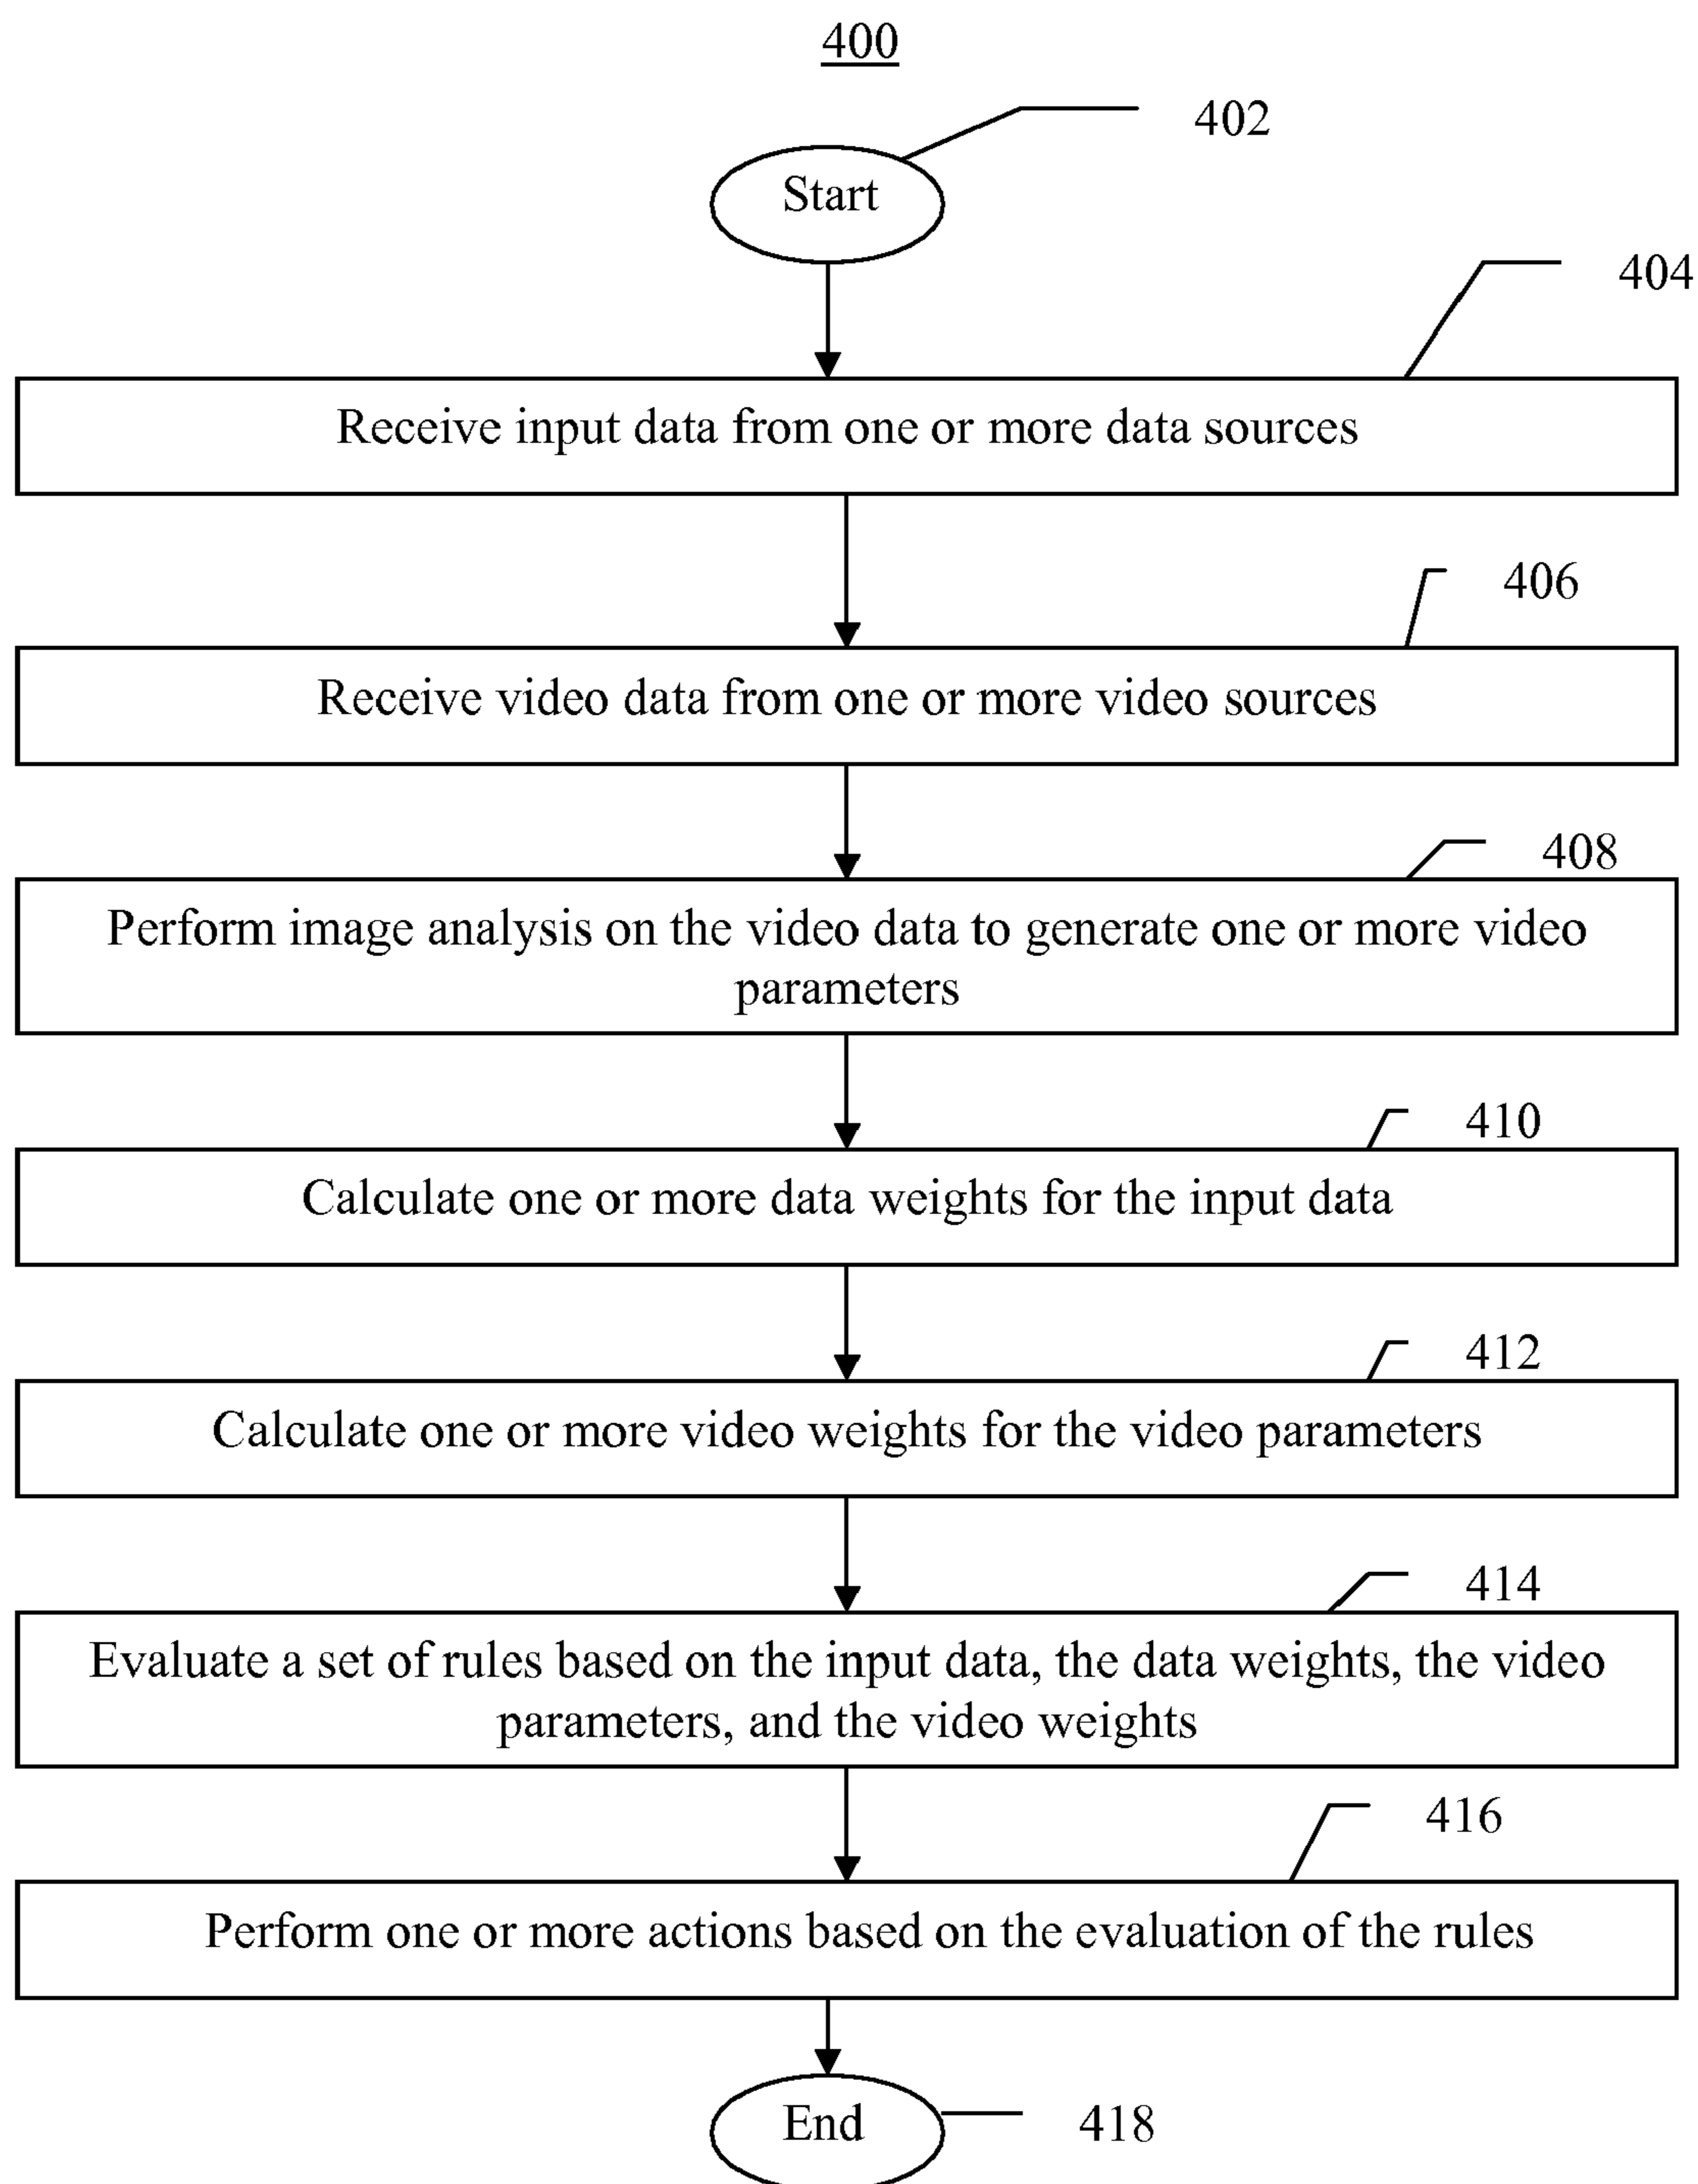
400

402

Start

404

Receive input data from one or more data sources

406

Receive video data from one or more video sources

408

Perform image analysis on the video data to generate one or more video parameters

410

Calculate one or more data weights for the input data

412

Calculate one or more video weights for the video parameters

414

Evaluate a set of rules based on the input data, the data weights, the video parameters, and the video weights

416

Perform one or more actions based on the evaluation of the rules

End

418